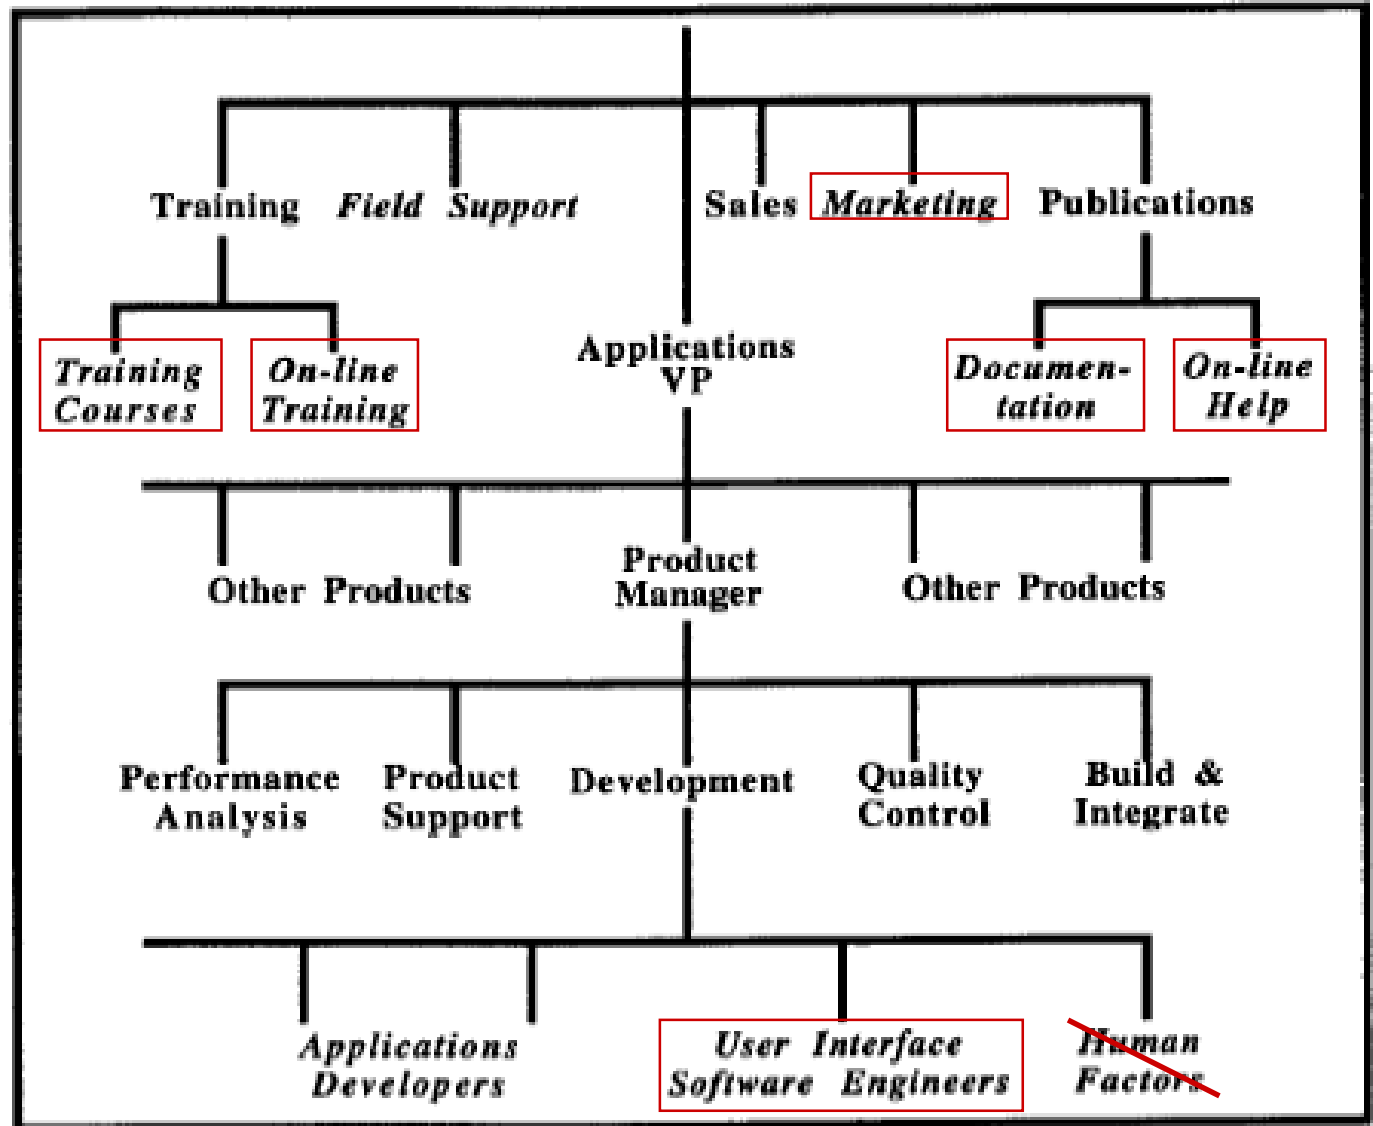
Training Field Support Sales Marketing Publications

Training Courses On-line Training Applications VP Documentation On-line Help

Other Products Product Manager Other Products

Performance Analysis Product Support Development Quality Control Build & Integrate

Applications Developers User Interface Software Engineers Human Factors